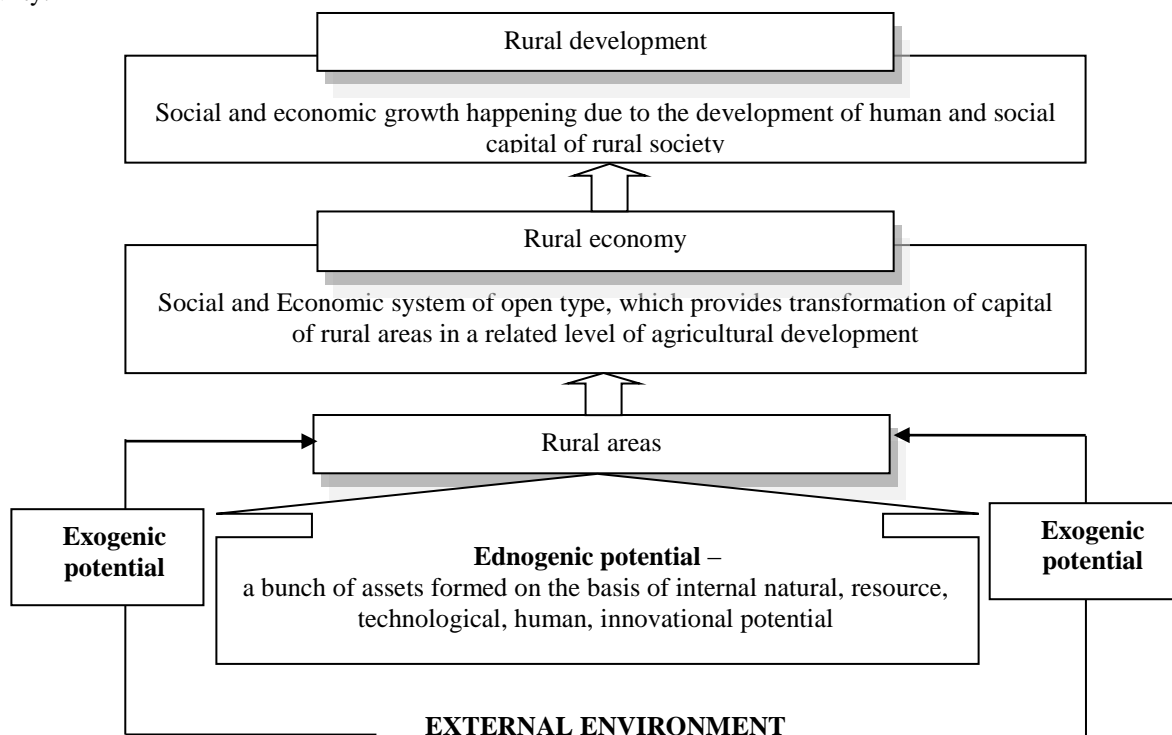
Rural development

Social and economic growth happening due to the development of human and social capital of rural society

Rural economy

Social and Economic system of open type, which provides transformation of capital of rural areas in a related level of agricultural development

Rural areas

**Exogenic potential**

**Ednogenic potential** – a bunch of assets formed on the basis of internal natural, resource, technological, human, innovational potential

**Exogenic potential**

**EXTERNAL ENVIRONMENT**